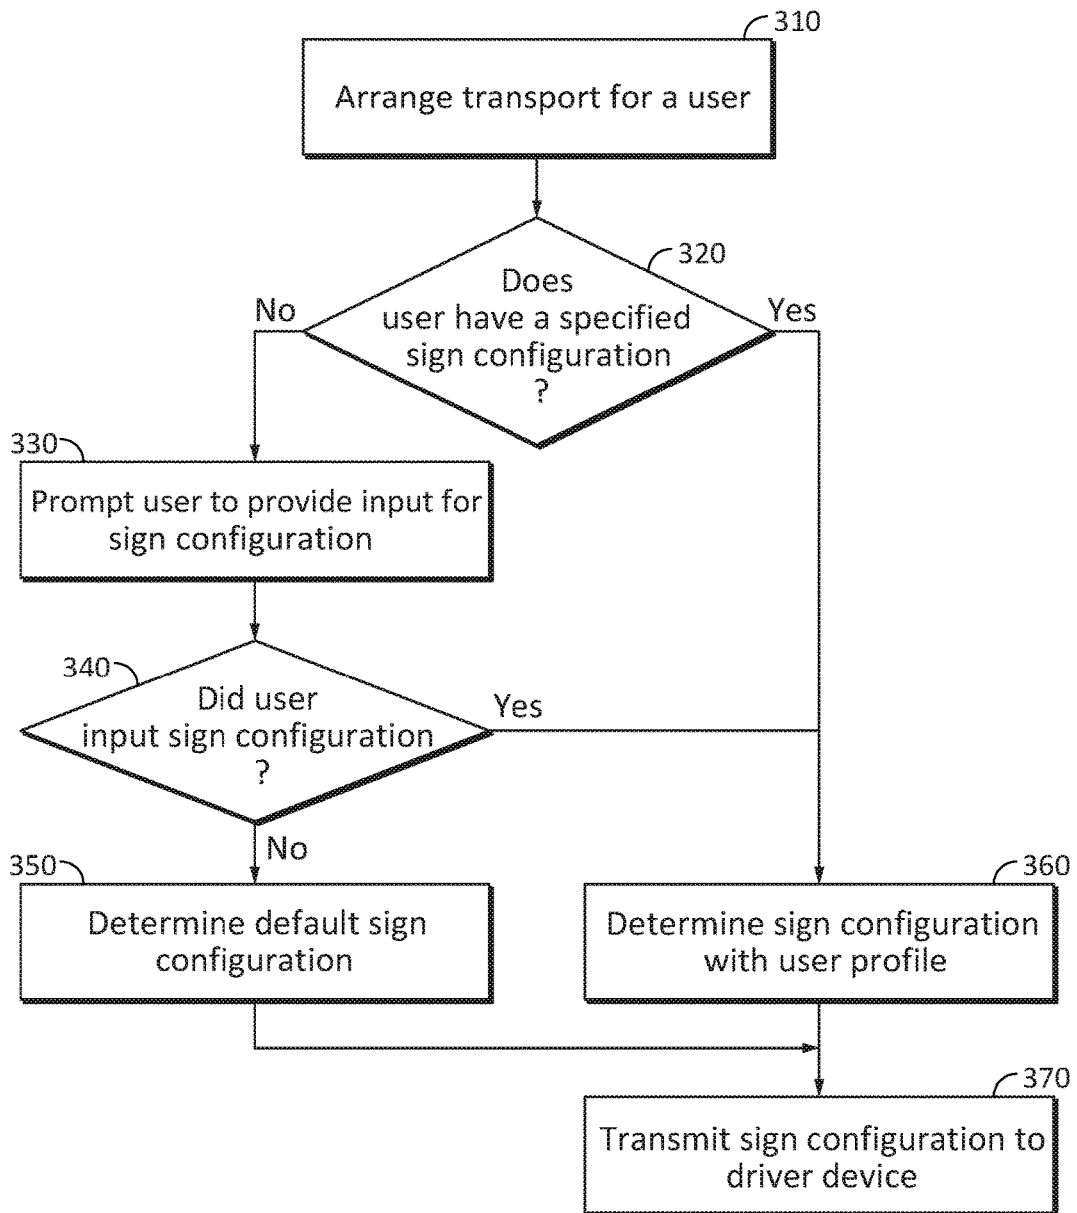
310

Arrange transport for a user

320

Does user have a specified sign configuration ?

No

Yes

330

Prompt user to provide input for sign configuration

340

Did user input sign configuration ?

Yes

No

350

Determine default sign configuration

360

Determine sign configuration with user profile

370

Transmit sign configuration to driver device